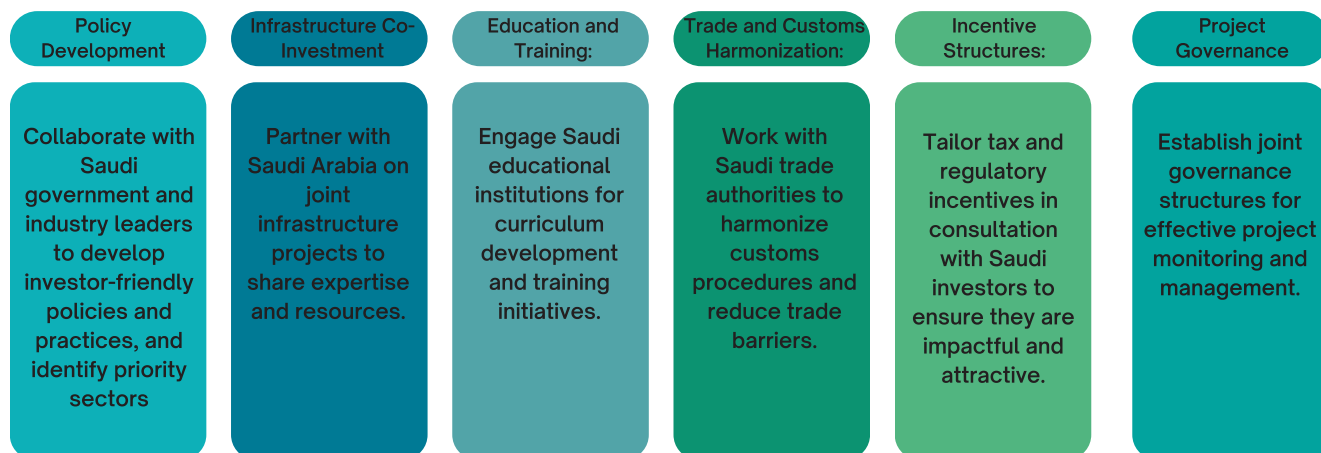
Policy Development

Collaborate with Saudi government and industry leaders to develop investor-friendly policies and practices, and identify priority sectors

Infrastructure Co-Investment

Partner with Saudi Arabia on joint infrastructure projects to share expertise and resources.

Education and Training:

Engage Saudi educational institutions for curriculum development and training initiatives.

Trade and Customs Harmonization:

Work with Saudi trade authorities to harmonize customs procedures and reduce trade barriers.

Incentive Structures:

Tailor tax and regulatory incentives in consultation with Saudi investors to ensure they are impactful and attractive.

Project Governance

Establish joint governance structures for effective project monitoring and management.